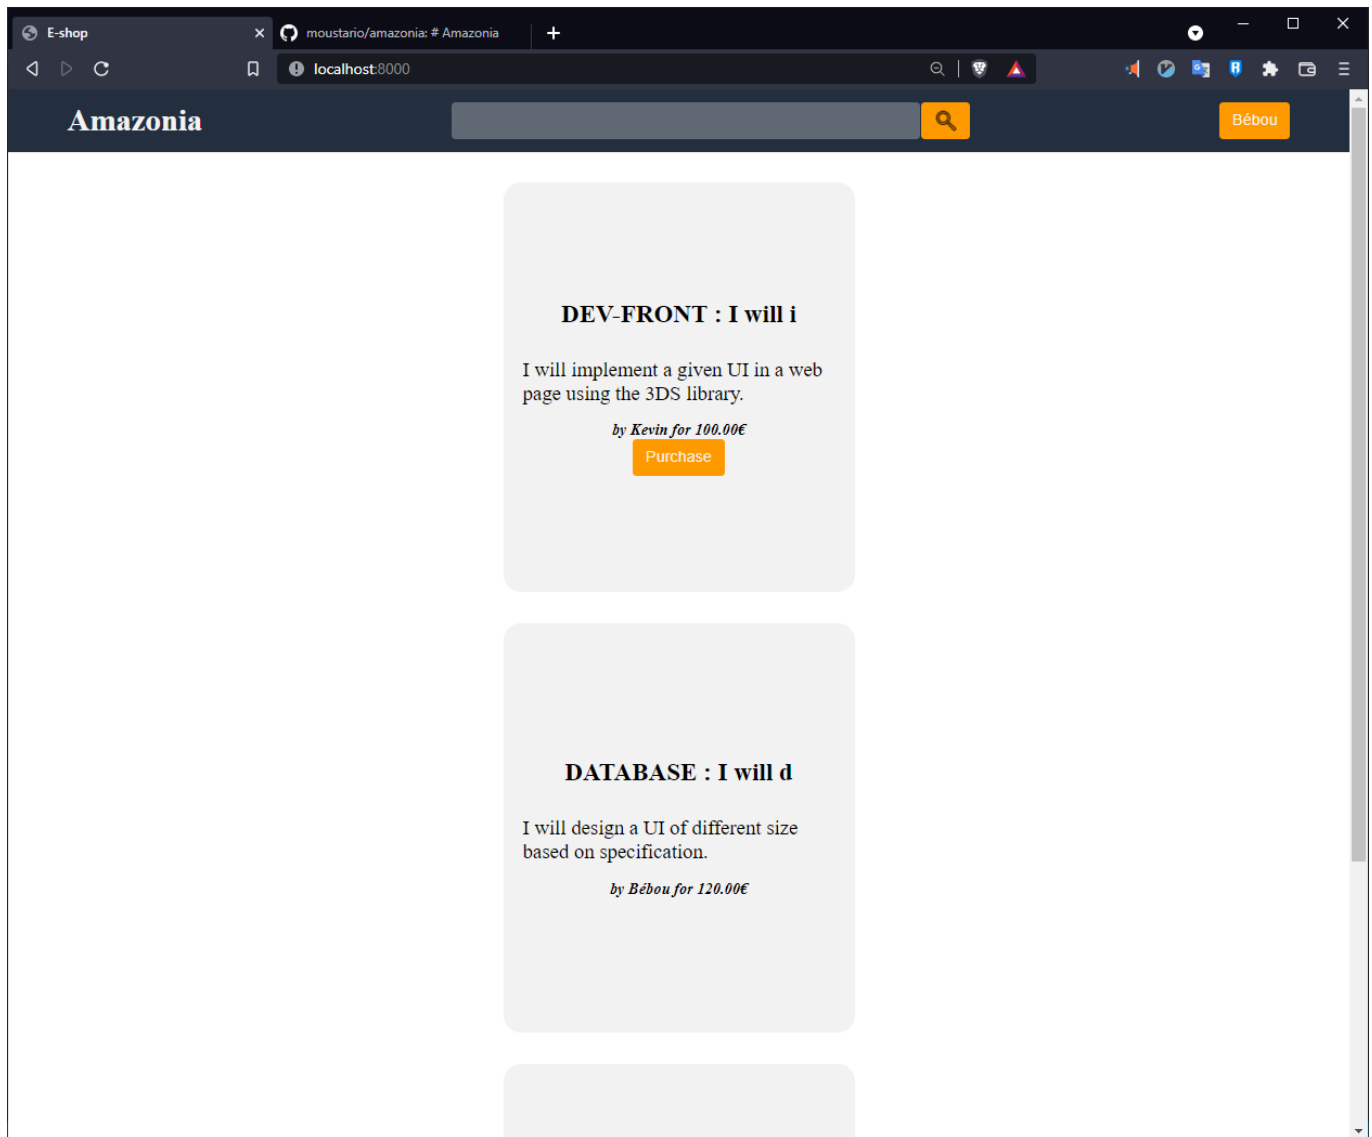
E-shop

moustario/amazonia: # Amazonia

localhost:8000

Amazonia

Bébou

DEV-FRONT : I will i

I will implement a given UI in a web page using the 3DS library.

by Kevin for 100.00€

Purchase

DATABASE : I will d

I will design a UI of different size based on specification.

by Bébou for 120.00€